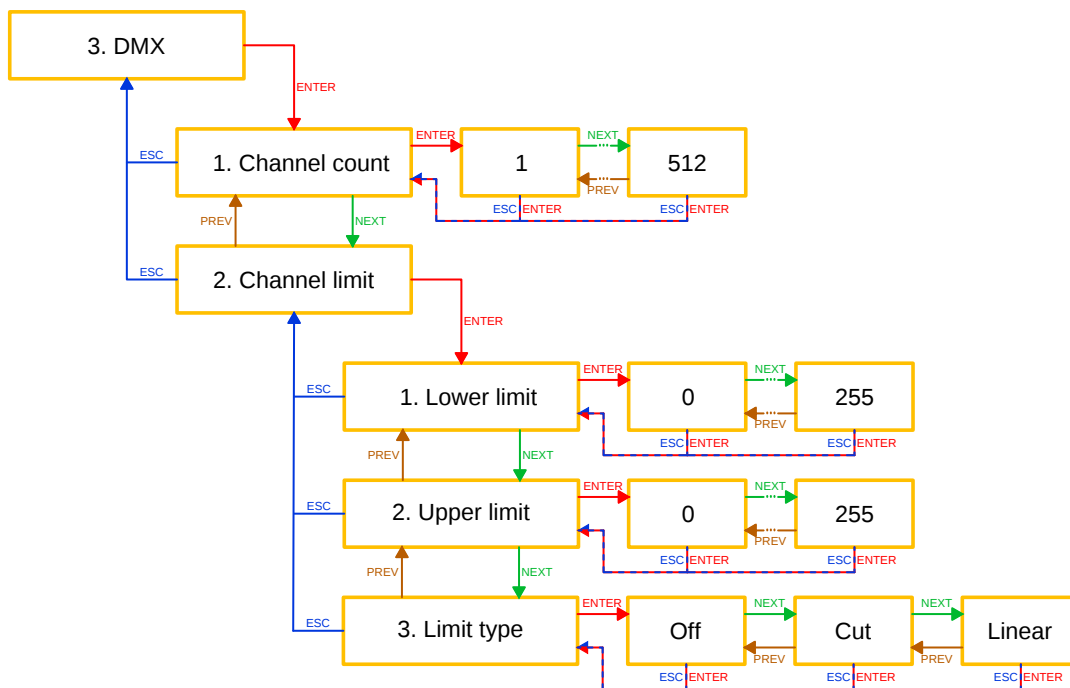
3. DMX

ENTER

ESC

1. Channel count

ENTER

1

NEXT

PREV

512

ESC ENTER

ESC ENTER

PREV

NEXT

ESC

2. Channel limit

ENTER

ESC

1. Lower limit

ENTER

0

NEXT

PREV

255

ESC ENTER

ESC ENTER

PREV

NEXT

ESC

2. Upper limit

ENTER

0

NEXT

PREV

255

ESC ENTER

ESC ENTER

PREV

NEXT

ESC

3. Limit type

ENTER

Off

NEXT

PREV

Cut

NEXT

PREV

Linear

ESC ENTER

ESC ENTER

ESC ENTER